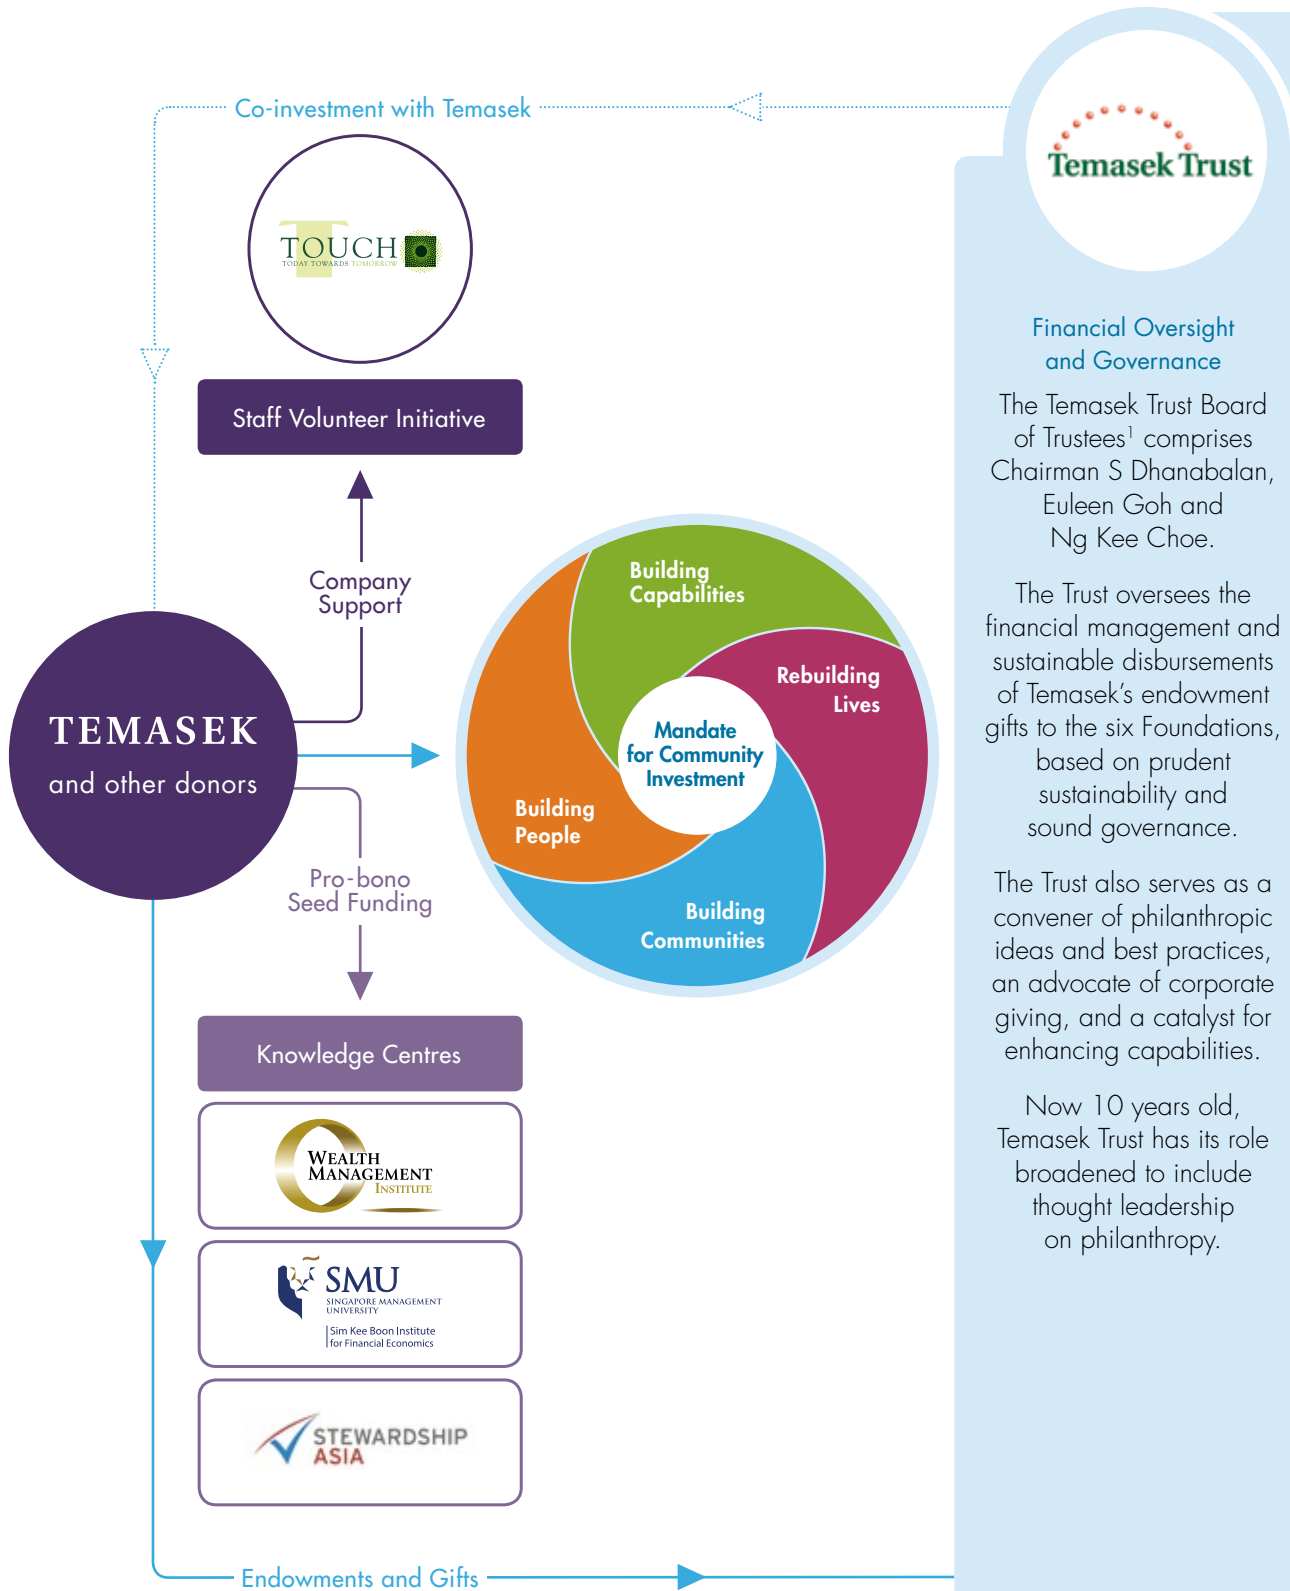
Co-investment with Temasek

TOUCH
TODAY TOWARDS TOMORROW

Staff Volunteer Initiative

Company Support

TEMASEK
and other donors

Pro-bono Seed Funding

Knowledge Centres

WEALTH MANAGEMENT INSTITUTE

SMU
SINGAPORE MANAGEMENT UNIVERSITY
Sim Kee Boon Institute for Financial Economics

STEWARDSHIP ASIA

Building Capabilities

Rebuilding Lives

Mandate for Community Investment

Building People

Building Communities

Temasek Trust

Financial Oversight and Governance

The Temasek Trust Board of Trustees$^1$ comprises Chairman S Dhanabalan, Euleen Goh and Ng Kee Choe.

The Trust oversees the financial management and sustainable disbursements of Temasek's endowment gifts to the six Foundations, based on prudent sustainability and sound governance.

The Trust also serves as a convener of philanthropic ideas and best practices, an advocate of corporate giving, and a catalyst for enhancing capabilities.

Now 10 years old, Temasek Trust has its role broadened to include thought leadership on philanthropy.

Endowments and Gifts